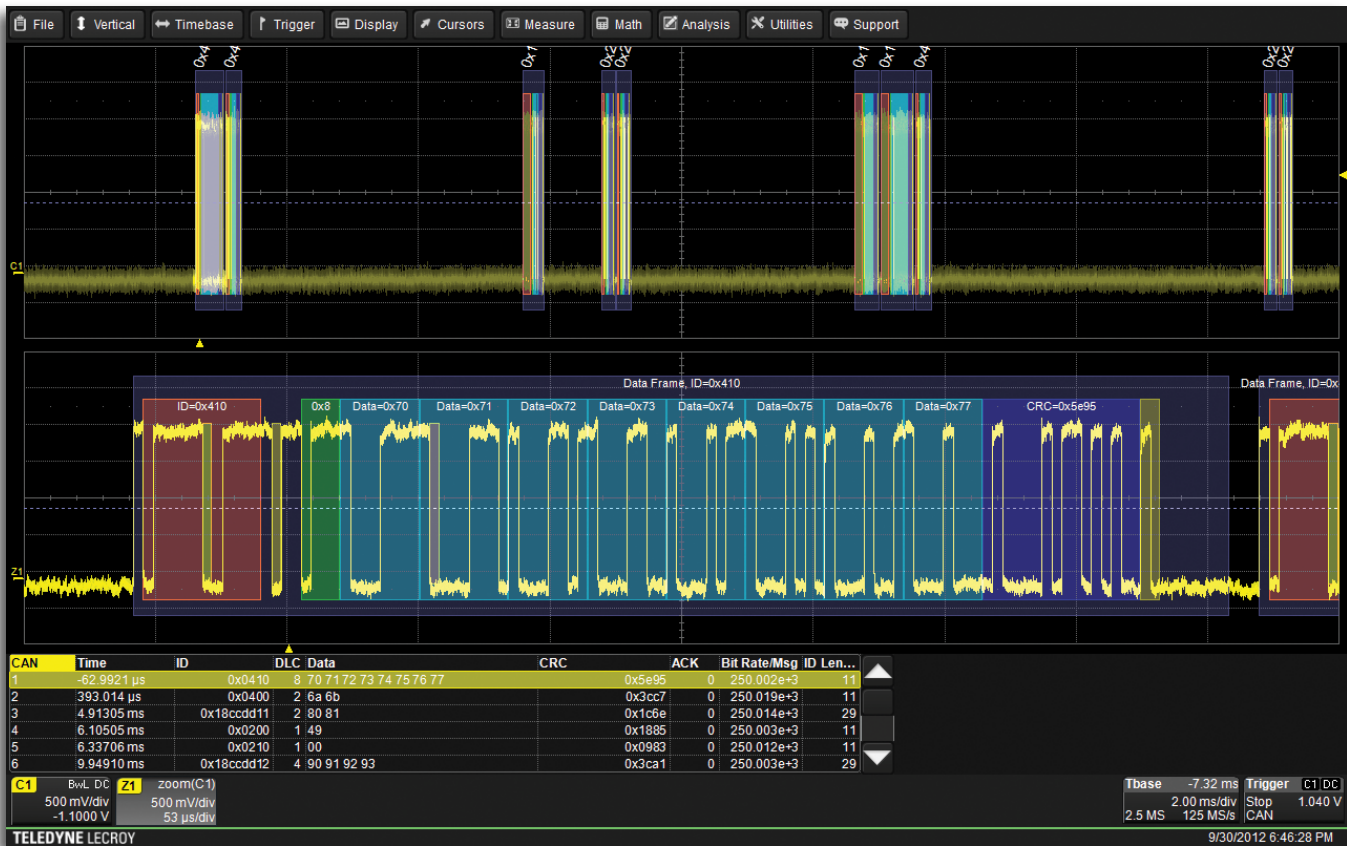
File | Vertical | Timebase | Trigger | Display | Cursors | Measure | Math | Analysis | Utilities | Support

0x4 0x4 0x1 0x2 0x2 0x1 0x1 0x4 0x2 0x2

C1

Data Frame, ID=0x410

Data Frame, ID=0x

ID=0x410 0x8 Data=0x70 Data=0x71 Data=0x72 Data=0x73 Data=0x74 Data=0x75 Data=0x76 Data=0x77 CRC=0x5e95

Z1

| CAN | Time | ID | DLC | Data | CRC | ACK | Bit Rate/Msg | ID Len... |
|---|---|---|---|---|---|---|---|---|
| 1 | -62.9921 µs | 0x0410 | 8 | 70 71 72 73 74 75 76 77 | 0x5e95 | 0 | 250.002e+3 | 11 |
| 2 | 393.014 µs | 0x0400 | 2 | 6a 6b | 0x3cc7 | 0 | 250.019e+3 | 11 |
| 3 | 4.91305 ms | 0x18ccdd11 | 2 | 80 81 | 0x1c6e | 0 | 250.014e+3 | 29 |
| 4 | 6.10505 ms | 0x0200 | 1 | 49 | 0x1885 | 0 | 250.003e+3 | 11 |
| 5 | 6.33706 ms | 0x0210 | 1 | 00 | 0x0983 | 0 | 250.012e+3 | 11 |
| 6 | 9.94910 ms | 0x18ccdd12 | 4 | 90 91 92 93 | 0x3ca1 | 0 | 250.003e+3 | 29 |

C1 BwL DC
500 mV/div
-1.1000 V

Z1 zoom(C1)
500 mV/div
53 µs/div

Tbase -7.32 ms
2.00 ms/div
2.5 MS 125 MS/s

Trigger C1 DC
Stop 1.040 V
CAN

TELEDYNE LECROY
9/30/2012 6:46:28 PM